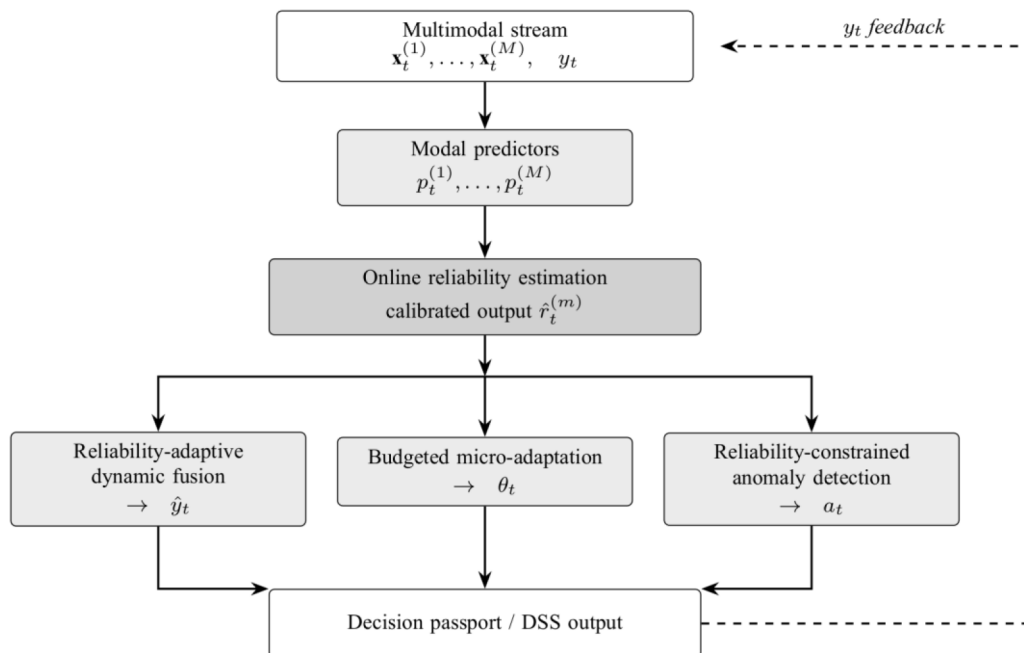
Multimodal stream
$\mathbf{x}_t^{(1)}, \ldots, \mathbf{x}_t^{(M)}, \quad y_t$

$y_t$ feedback

Modal predictors
$p_t^{(1)}, \ldots, p_t^{(M)}$

Online reliability estimation
calibrated output $\hat{r}_t^{(m)}$

Reliability-adaptive dynamic fusion
$\rightarrow \quad \hat{y}_t$

Budgeted micro-adaptation
$\rightarrow \quad \theta_t$

Reliability-constrained anomaly detection
$\rightarrow \quad a_t$

Decision passport / DSS output